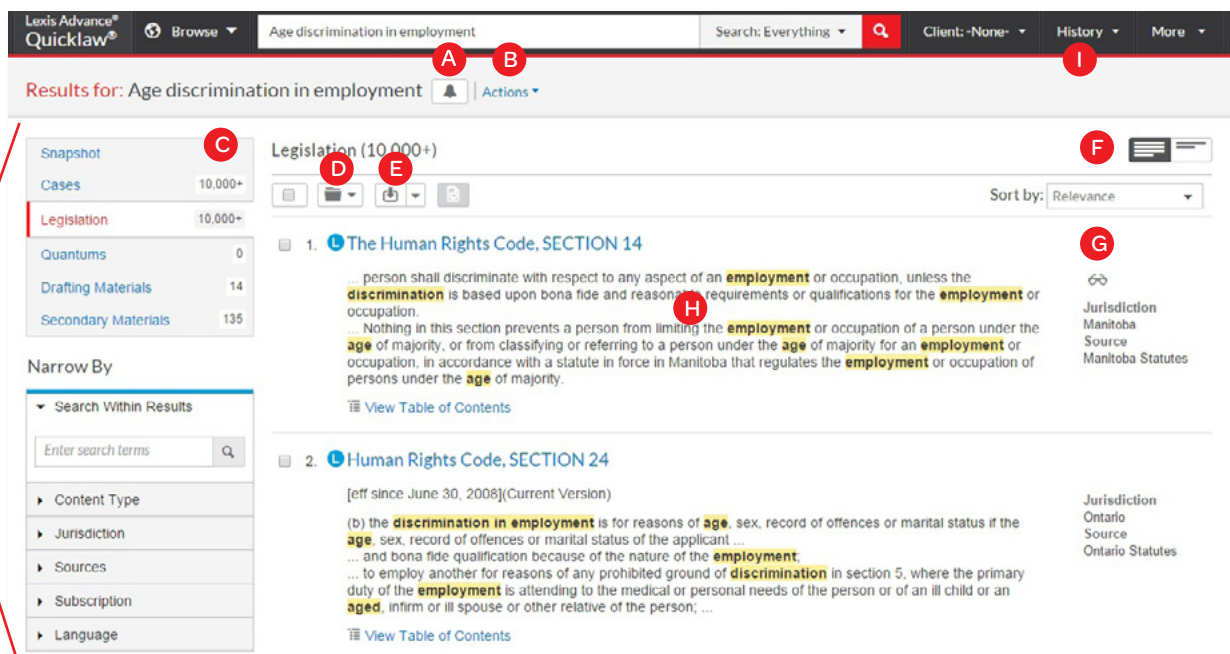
Lexis Advance® Quicklaw®

Browse

Age discrimination in employment

Search: Everything

Client: -None-

History

More

A

B

I

Results for: Age discrimination in employment

Actions

C

| Snapshot | |
|---|---|
| Cases | 10,000+ |
| Legislation | 10,000+ |
| Quantums | 0 |
| Drafting Materials | 14 |
| Secondary Materials | 135 |

Narrow By

Search Within Results

Enter search terms

Content Type

Jurisdiction

Sources

Subscription

Language

Legislation (10,000+)

D

E

F

Sort by: Relevance

G

1. The Human Rights Code, SECTION 14

... person shall discriminate with respect to any aspect of an employment or occupation, unless the discrimination is based upon bona fide and reasonable requirements or qualifications for the employment or occupation.
... Nothing in this section prevents a person from limiting the employment or occupation of a person under the age of majority, or from classifying or referring to a person under the age of majority for an employment or occupation, in accordance with a statute in force in Manitoba that regulates the employment or occupation of persons under the age of majority.

H

View Table of Contents

Jurisdiction
Manitoba
Source
Manitoba Statutes

2. Human Rights Code, SECTION 24

[eff since June 30, 2008](Current Version)

(b) the discrimination in employment is for reasons of age, sex, record of offences or marital status if the age, sex, record of offences or marital status of the applicant ...
... and bona fide qualification because of the nature of the employment;
... to employ another for reasons of any prohibited ground of discrimination in section 5, where the primary duty of the employment is attending to the medical or personal needs of the person or of an ill child or an aged, infirm or ill spouse or other relative of the person; ...

View Table of Contents

Jurisdiction
Ontario
Source
Ontario Statutes